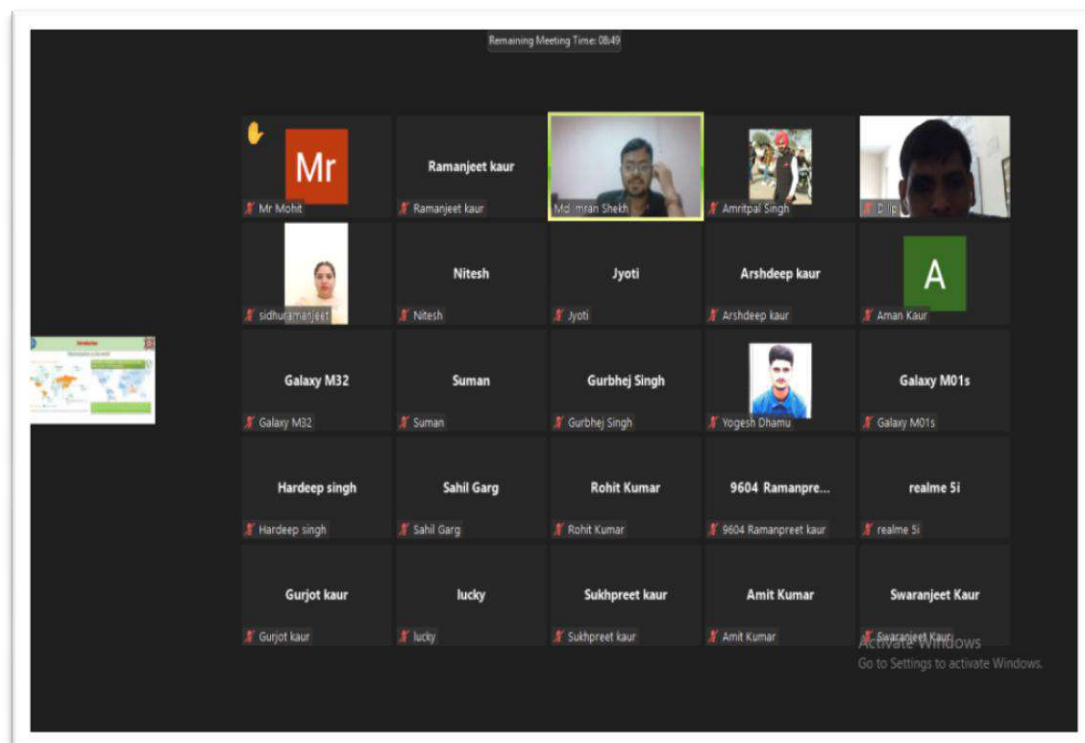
Remaining Meeting Time: 08:49

Mr
Mr Mohit

Ramanjeet kaur
Ramanjeet kaur

Md Imran Shekh

Amritpal Singh

Dilip

sidhuramanjeet

Nitesh
Nitesh

Jyoti
Jyoti

Arshdeep kaur
Arshdeep kaur

A
Aman Kaur

Galaxy M32
Galaxy M32

Suman
Suman

Gurbhej Singh
Gurbhej Singh

Yogesh Dhamu

Galaxy M01s
Galaxy M01s

Hardeep singh
Hardeep singh

Sahil Garg
Sahil Garg

Rohit Kumar
Rohit Kumar

9604 Ramanpre...
9604 Ramanpreet kaur

realme 5i
realme 5i

Gurjot kaur
Gurjot kaur

lucky
lucky

Sukhpreet kaur
Sukhpreet kaur

Amit Kumar
Amit Kumar

Swaranjeet Kaur
Swaranjeet Kaur

Activate Windows
Go to Settings to activate Windows.